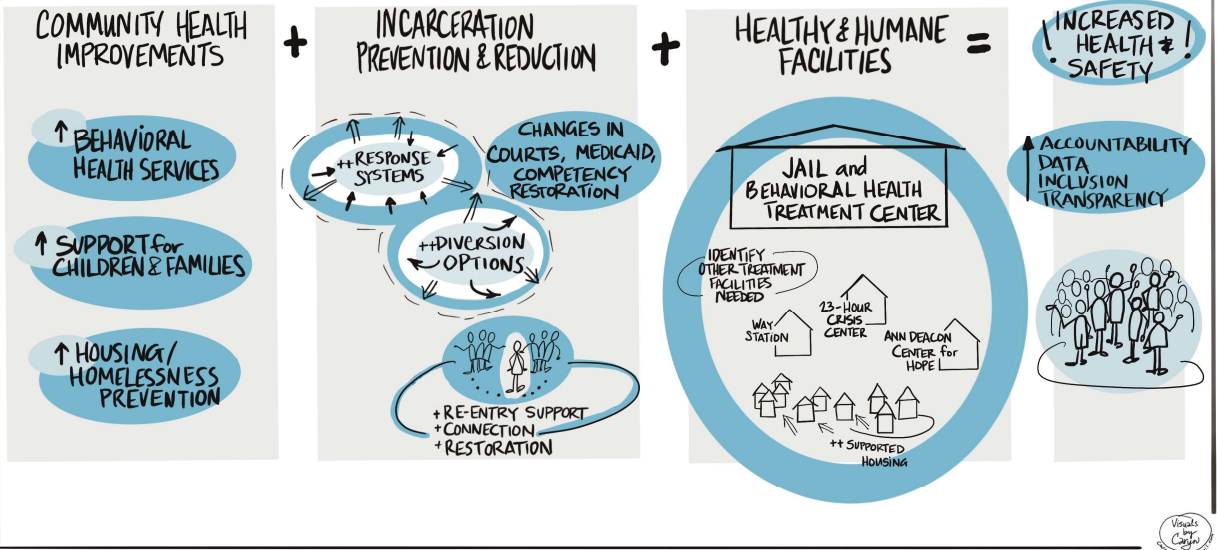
COMMUNITY HEALTH IMPROVEMENTS

+

INCARCERATION PREVENTION & REDUCTION

+

HEALTHY & HUMANE FACILITIES

=

! INCREASED HEALTH & SAFETY !

↑ BEHAVIORAL HEALTH SERVICES

↑ SUPPORT for CHILDREN & FAMILIES

↑ HOUSING/ HOMELESSNESS PREVENTION

++ RESPONSE SYSTEMS

CHANGES IN COURTS, MEDICAID, COMPETENCY RESTORATION

++ DIVERSION OPTIONS

+ RE-ENTRY SUPPORT
+ CONNECTION
+ RESTORATION

JAIL and BEHAVIORAL HEALTH TREATMENT CENTER

IDENTIFY OTHER TREATMENT FACILITIES NEEDED

WAY STATION

23-HOUR CRISIS CENTER

ANN DEACON CENTER for HOPE

++ SUPPORTED HOUSING

↑ ACCOUNTABILITY DATA INCLUSION TRANSPARENCY

Visuals by Carolyn